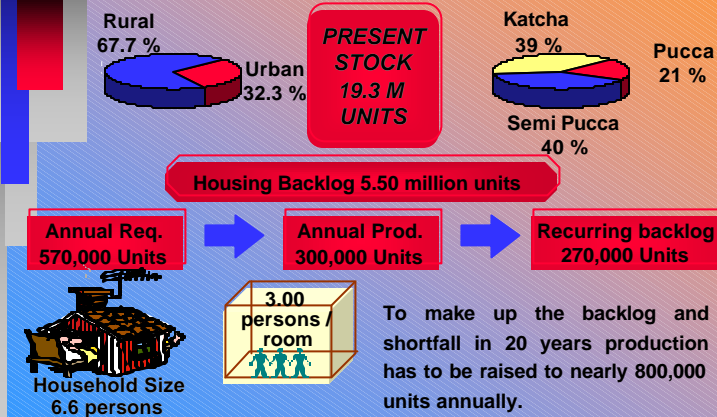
Rural
67.7 %

Urban
32.3 %

PRESENT STOCK
19.3 M
UNITS

Katcha
39 %

Pucca
21 %

Semi Pucca
40 %

Housing Backlog 5.50 million units

Annual Req.
570,000 Units

Annual Prod.
300,000 Units

Recurring backlog
270,000 Units

3.00
persons /
room

Household Size
6.6 persons

To make up the backlog and shortfall in 20 years production has to be raised to nearly 800,000 units annually.